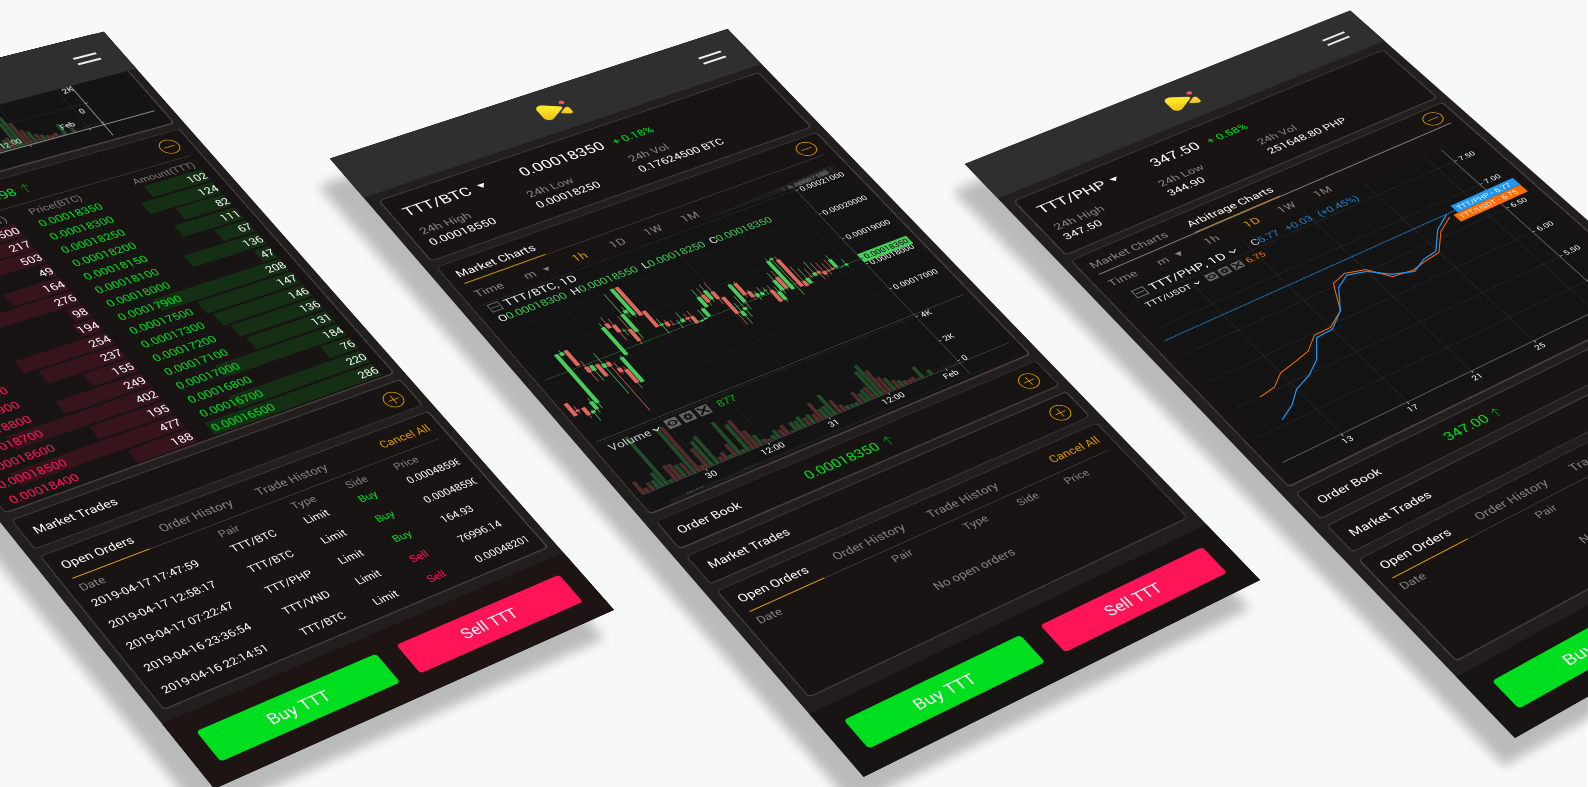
2K
0
Feb
12:00
Price(BTC)
Amount(TTT)
98 ↑
500 0.00018350 102
217 0.00018300 124
503 0.00018250 82
49 0.00018200 111
164 0.00018150 67
276 0.00018100 136
98 0.00018000 47
194 0.00017900 208
254 0.00017500 147
237 0.00017300 146
155 0.00017200 136
249 0.00017100 131
402 0.00017000 184
195 0.00016800 76
477 0.00016700 220
188 0.00016500 286
0.00018700
0.00018600
0.00018500
0.00018400
Market Trades
Open Orders
Order History
Trade History
Cancel All

| Date | Pair | Type | Side | Price |
|---|---|---|---|---|
| 2019-04-17 17:47:59 | TTT/BTC | Limit | Buy | 0.0004859( |
| 2019-04-17 12:58:17 | TTT/BTC | Limit | Buy | 0.0004859( |
| 2019-04-17 07:22:47 | TTT/PHP | Limit | Buy | 164.93 |
| 2019-04-16 23:36:54 | TTT/VND | Limit | Sell | 76996.14 |
| 2019-04-16 22:14:51 | TTT/BTC | Limit | Sell | 0.00048201 |

Buy TTT
Sell TTT

TTT/BTC
0.00018350 + 0.18%
24h High 0.00018550
24h Low 0.00018250
24h Vol 0.17624500 BTC
Market Charts
Time m 1h 1D 1W 1M
TTT/BTC, 1D
O0.00018300 H0.00018550 L0.00018250 C0.00018350
0.00021000
0.00020000
0.00019000
0.00018350
0.00018000
0.00017000
4K
2K
0
Volume 877
30
12:00
31
12:00
Feb
0.00018350 ↑
Order Book
Market Trades
Open Orders
Order History
Trade History
Cancel All
Date Pair Type Side Price
No open orders
Buy TTT
Sell TTT

TTT/PHP
347.50 + 0.58%
24h High 347.50
24h Low 344.90
24h Vol 251648.80 PHP
Market Charts
Arbitrage Charts
Time m 1h 1D 1W 1M
TTT/PHP, 1D C6.77 +0.03 (+0.45%)
TTT/USDT 6.75
7.50
TTT/PHP - 6.77
TTT/USDT - 6.75
7.00
6.50
6.00
5.50
13
17
21
25
347.00 ↑
Order Book
Market Trades
Open Orders
Order History
Tra
Date Pair
Bu